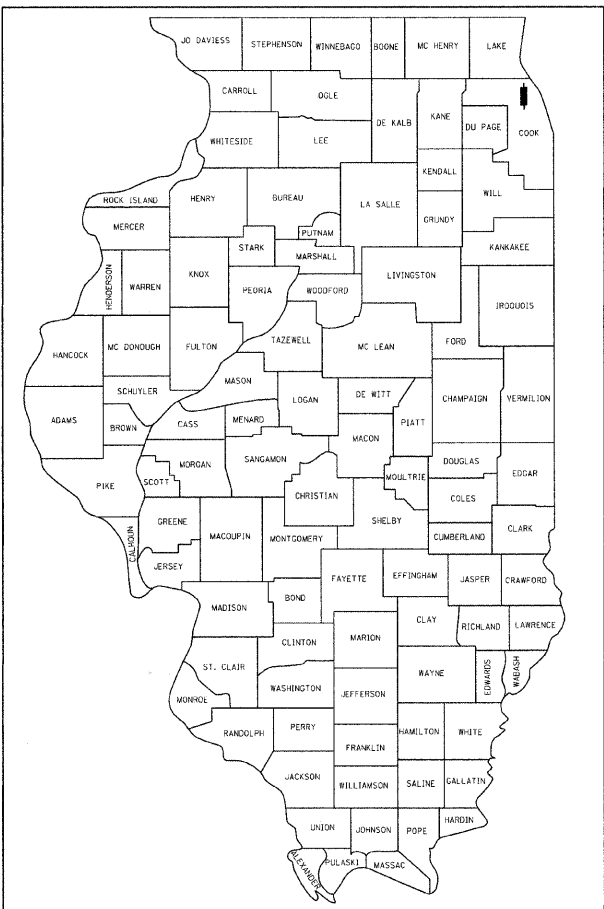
JO DAVIESS
STEPHENSON
WINNEBAGO
BOONE
MC HENRY
LAKE
CARROLL
OGLE
DE KALB
KANE
DU PAGE
COOK
WHITESIDE
LEE
KENDALL
WILL
ROCK ISLAND
HENRY
BUREAU
LA SALLE
GRUNDY
MERCER
STARK
PUTNAM
KANKAKEE
MARSHALL
HENDERSON
WARREN
KNOX
PEORIA
WOODFORD
LIVINGSTON
IROQUOIS
HANCOCK
MC DONOUGH
FULTON
TAZEWELL
MC LEAN
FORD
MASON
SCHUYLER
LOGAN
DE WITT
CHAMPAIGN
VERMILION
ADAMS
BROWN
CASS
MENARD
PIATT
MACON
MORGAN
SANGAMON
DOUGLAS
EDGAR
PIKE
SCOTT
MOULTRIE
CHRISTIAN
COLES
SHELBY
GREENE
MACOUPIN
CALHOUN
MONTGOMERY
CUMBERLAND
CLARK
JERSEY
FAYETTE
EFFINGHAM
JASPER
CRAWFORD
MADISON
BOND
CLAY
RICHLAND
LAWRENCE
CLINTON
MARION
ST. CLAIR
WAYNE
EDWARDS
WABASH
WASHINGTON
MONROE
JEFFERSON
RANDOLPH
PERRY
HAMILTON
WHITE
FRANKLIN
JACKSON
WILLIAMSON
SALINE
GALLATIN
HARDIN
UNION
JOHNSON
POPE
ALEXANDER
PULASKI
MASSAC